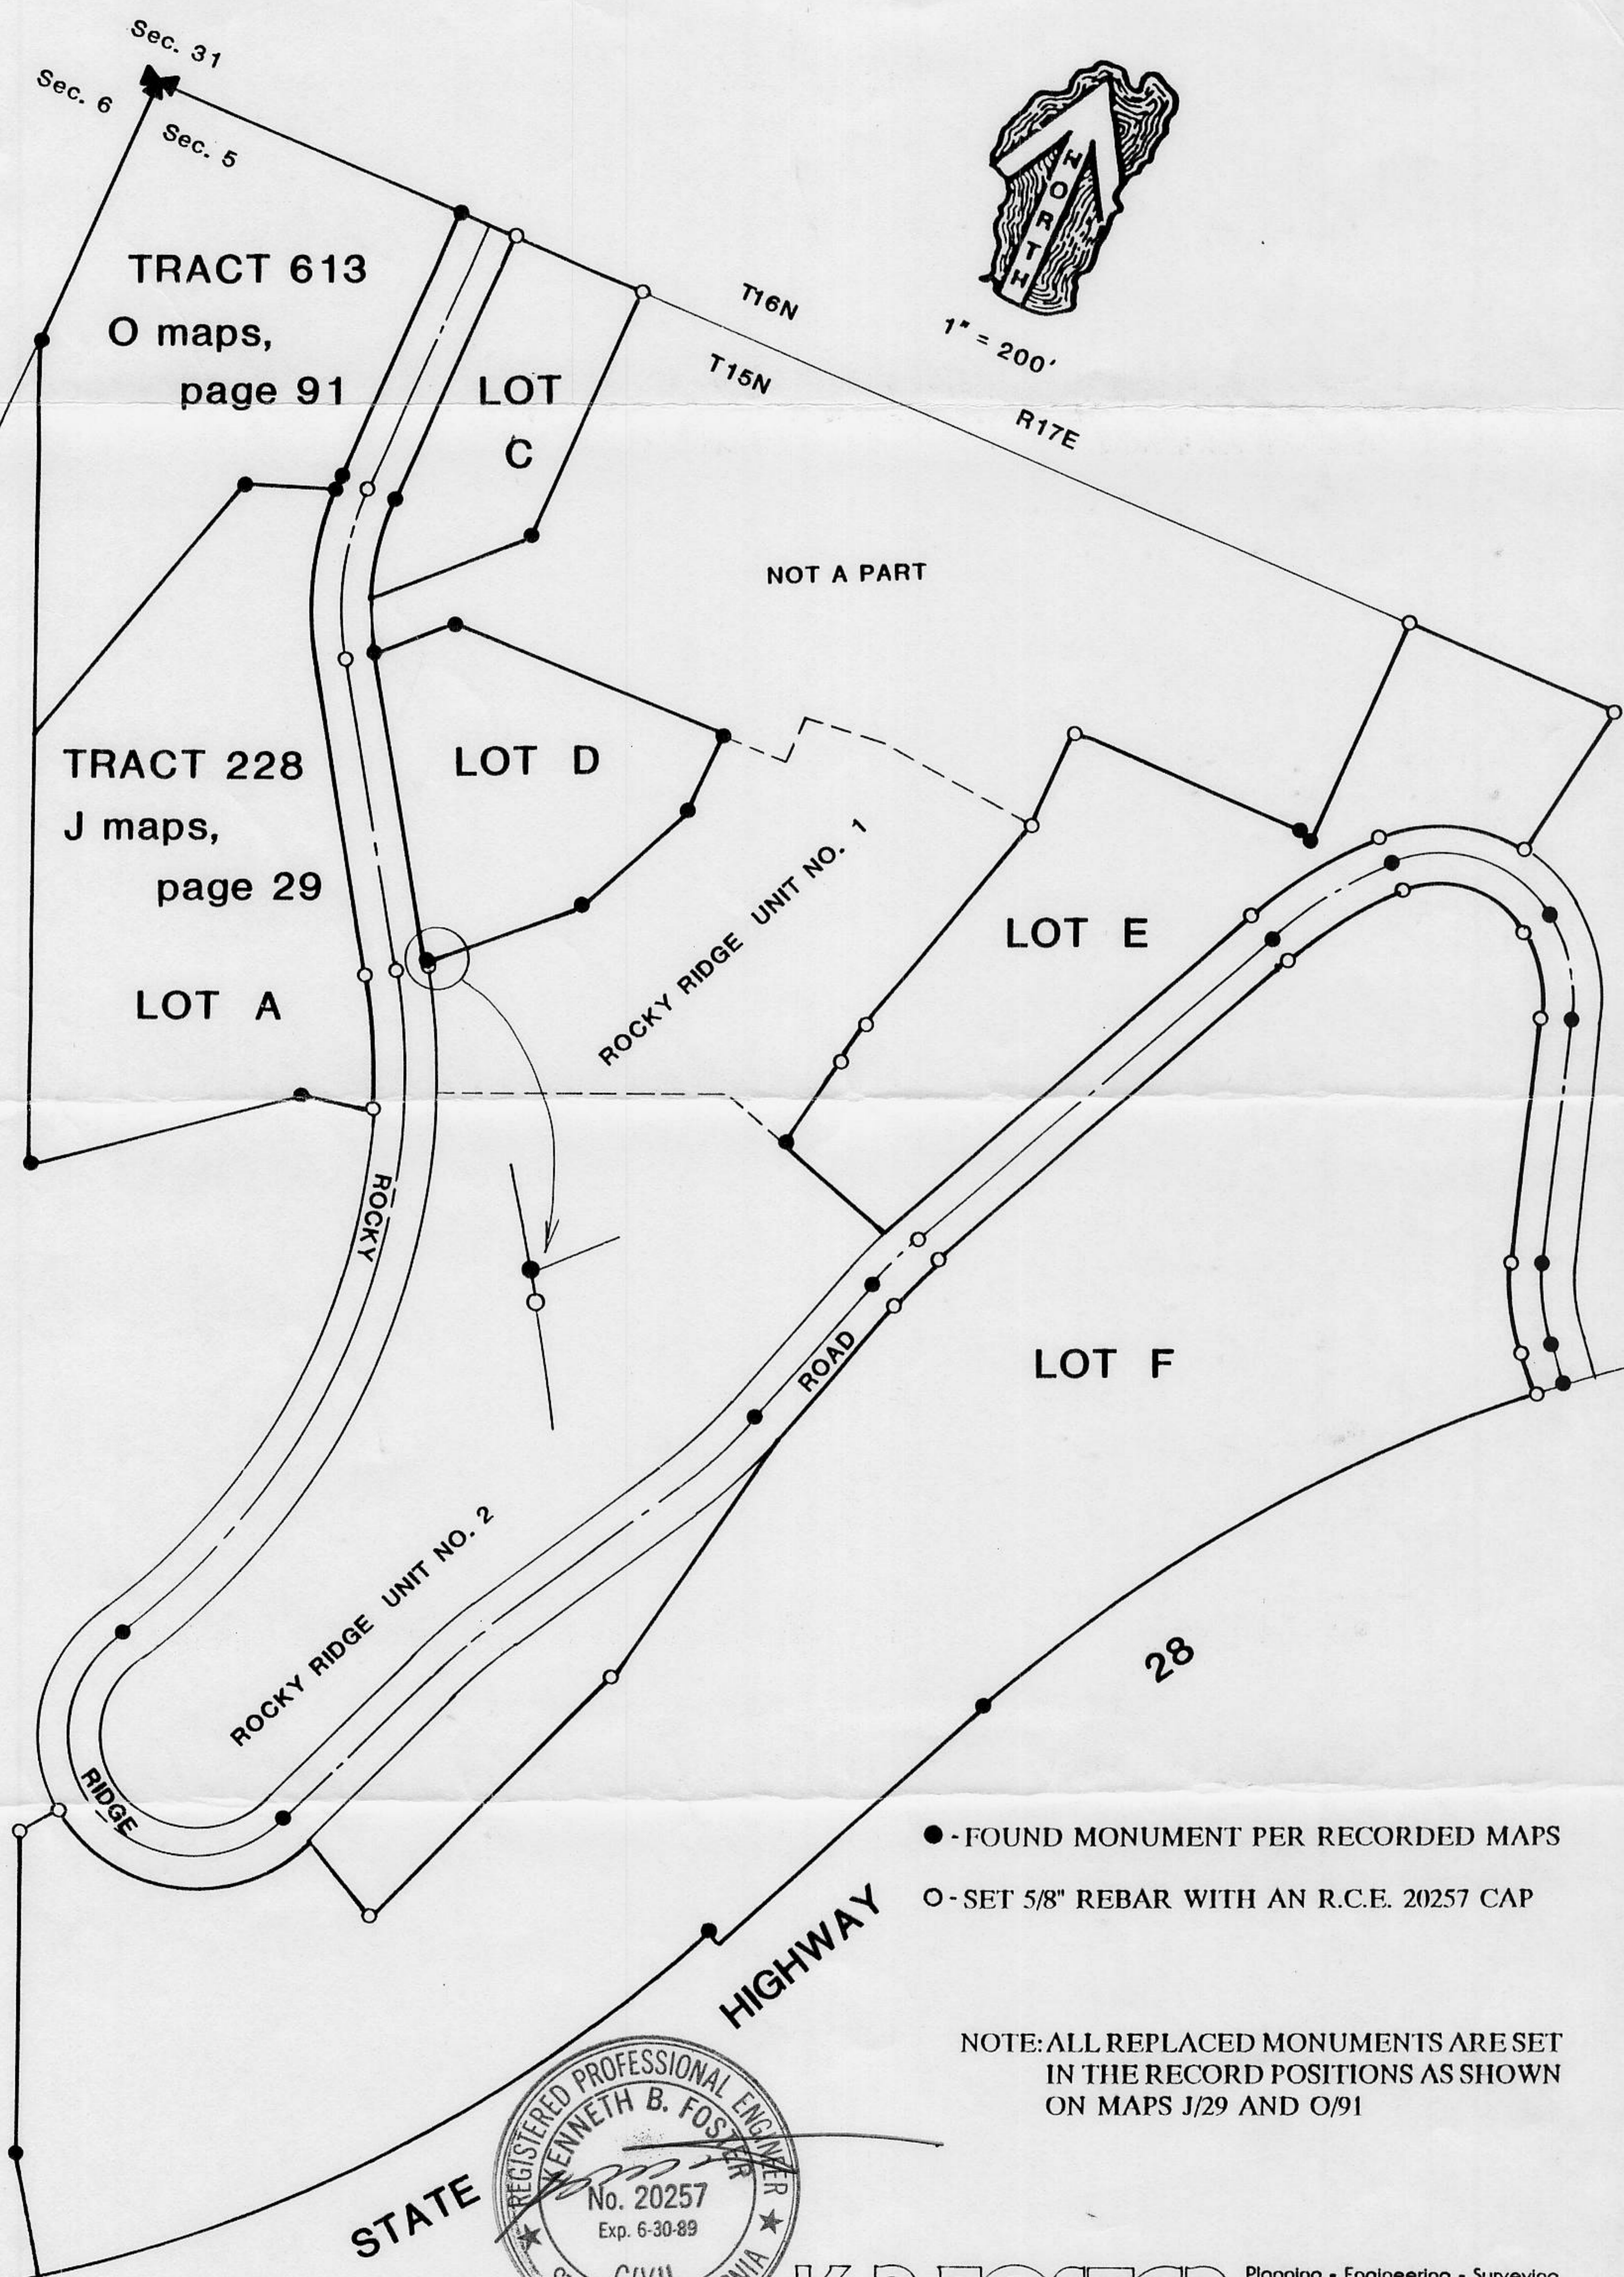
Sec. 31
Sec. 6
Sec. 5

NORTH

T16N
T15N
1" = 200'
R17E

TRACT 613
O maps,
page 91

LOT C

NOT A PART

TRACT 228
J maps,
page 29

LOT D

ROCKY RIDGE UNIT NO. 1

LOT E

LOT A

ROCKY

ROAD

LOT F

ROCKY RIDGE UNIT NO. 2

RIDGE

28

● - FOUND MONUMENT PER RECORDED MAPS

O - SET 5/8" REBAR WITH AN R.C.E. 20257 CAP

HIGHWAY

STATE

NOTE: ALL REPLACED MONUMENTS ARE SET IN THE RECORD POSITIONS AS SHOWN ON MAPS J/29 AND O/91

REGISTERED PROFESSIONAL ENGINEER
KENNETH B. FOSTER
No. 20257
Exp. 6-30-89
CIVIL
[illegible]

K B FOSTER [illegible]

Planning • Engineering • Surveying